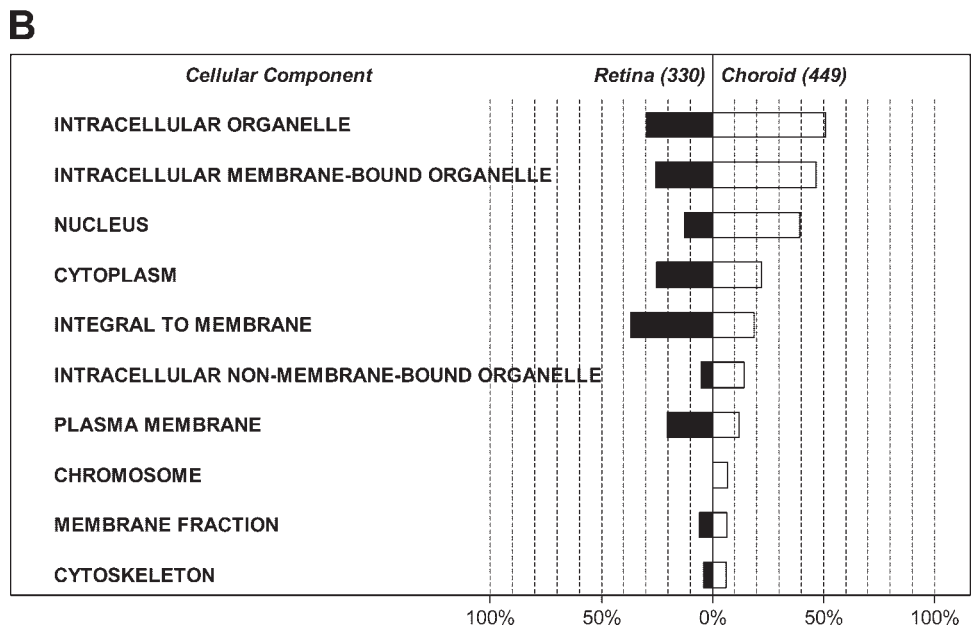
B

Cellular Component

Retina (330)

Choroid (449)

INTRACELLULAR ORGANELLE

INTRACELLULAR MEMBRANE-BOUND ORGANELLE

NUCLEUS

CYTOPLASM

INTEGRAL TO MEMBRANE

INTRACELLULAR NON-MEMBRANE-BOUND ORGANELLE

PLASMA MEMBRANE

CHROMOSOME

MEMBRANE FRACTION

CYTOSKELETON

100%

50%

0%

50%

100%